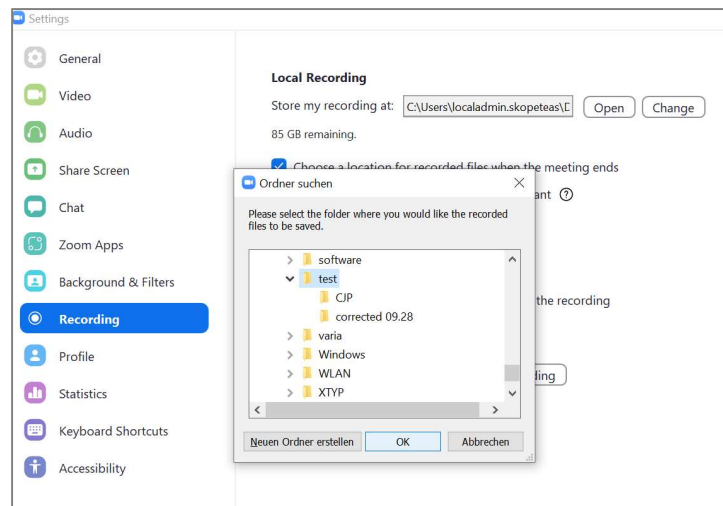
Settings

General
Video
Audio
Share Screen
Chat
Zoom Apps
Background & Filters
Recording
Profile
Statistics
Keyboard Shortcuts
Accessibility

Local Recording
Store my recording at: C:\Users\localadmin.skopeteas\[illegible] Open Change
85 GB remaining.
Choose a location for recorded files when the meeting ends
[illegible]ant
the recording
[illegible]ding

Ordner suchen
Please select the folder where you would like the recorded files to be saved.
software
test
CJP
corrected 09.28
varia
Windows
WLAN
XTYP
Neuen Ordner erstellen OK Abbrechen